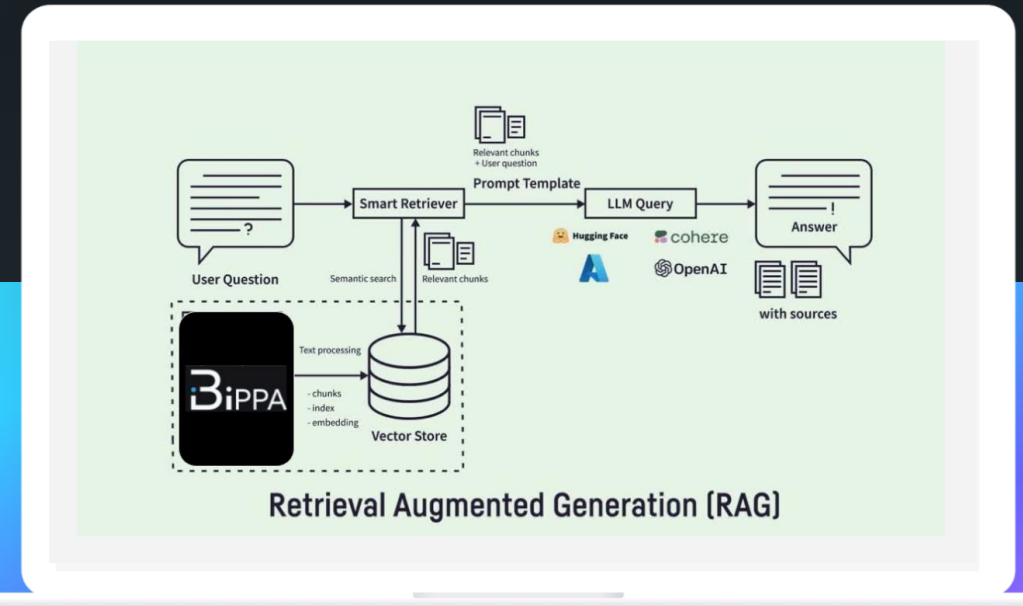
Relevant chunks
+ User question

Prompt Template

User Question

Smart Retriever

LLM Query

Answer

Hugging Face

cohere

OpenAI

with sources

Semantic search

Relevant chunks

Text processing

BiPPA

- chunks
- index
- embedding

Vector Store

Retrieval Augmented Generation (RAG)